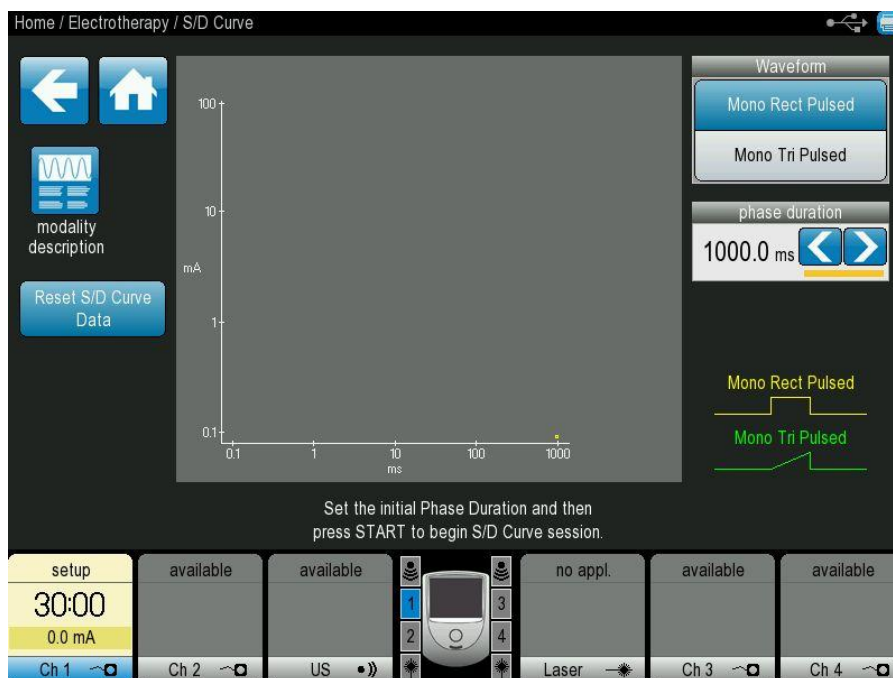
Home / Electrotherapy / S/D Curve

modality description

Reset S/D Curve Data

100
10
mA
1
0.1
0.1
1
10
100
1000
ms

Waveform
Mono Rect Pulsed
Mono Tri Pulsed

phase duration
1000.0 ms

Mono Rect Pulsed
Mono Tri Pulsed

Set the initial Phase Duration and then press START to begin S/D Curve session.

setup
30:00
0.0 mA
Ch 1

available
Ch 2

available
US

1
2
3
4

no appl.
Laser

available
Ch 3

available
Ch 4